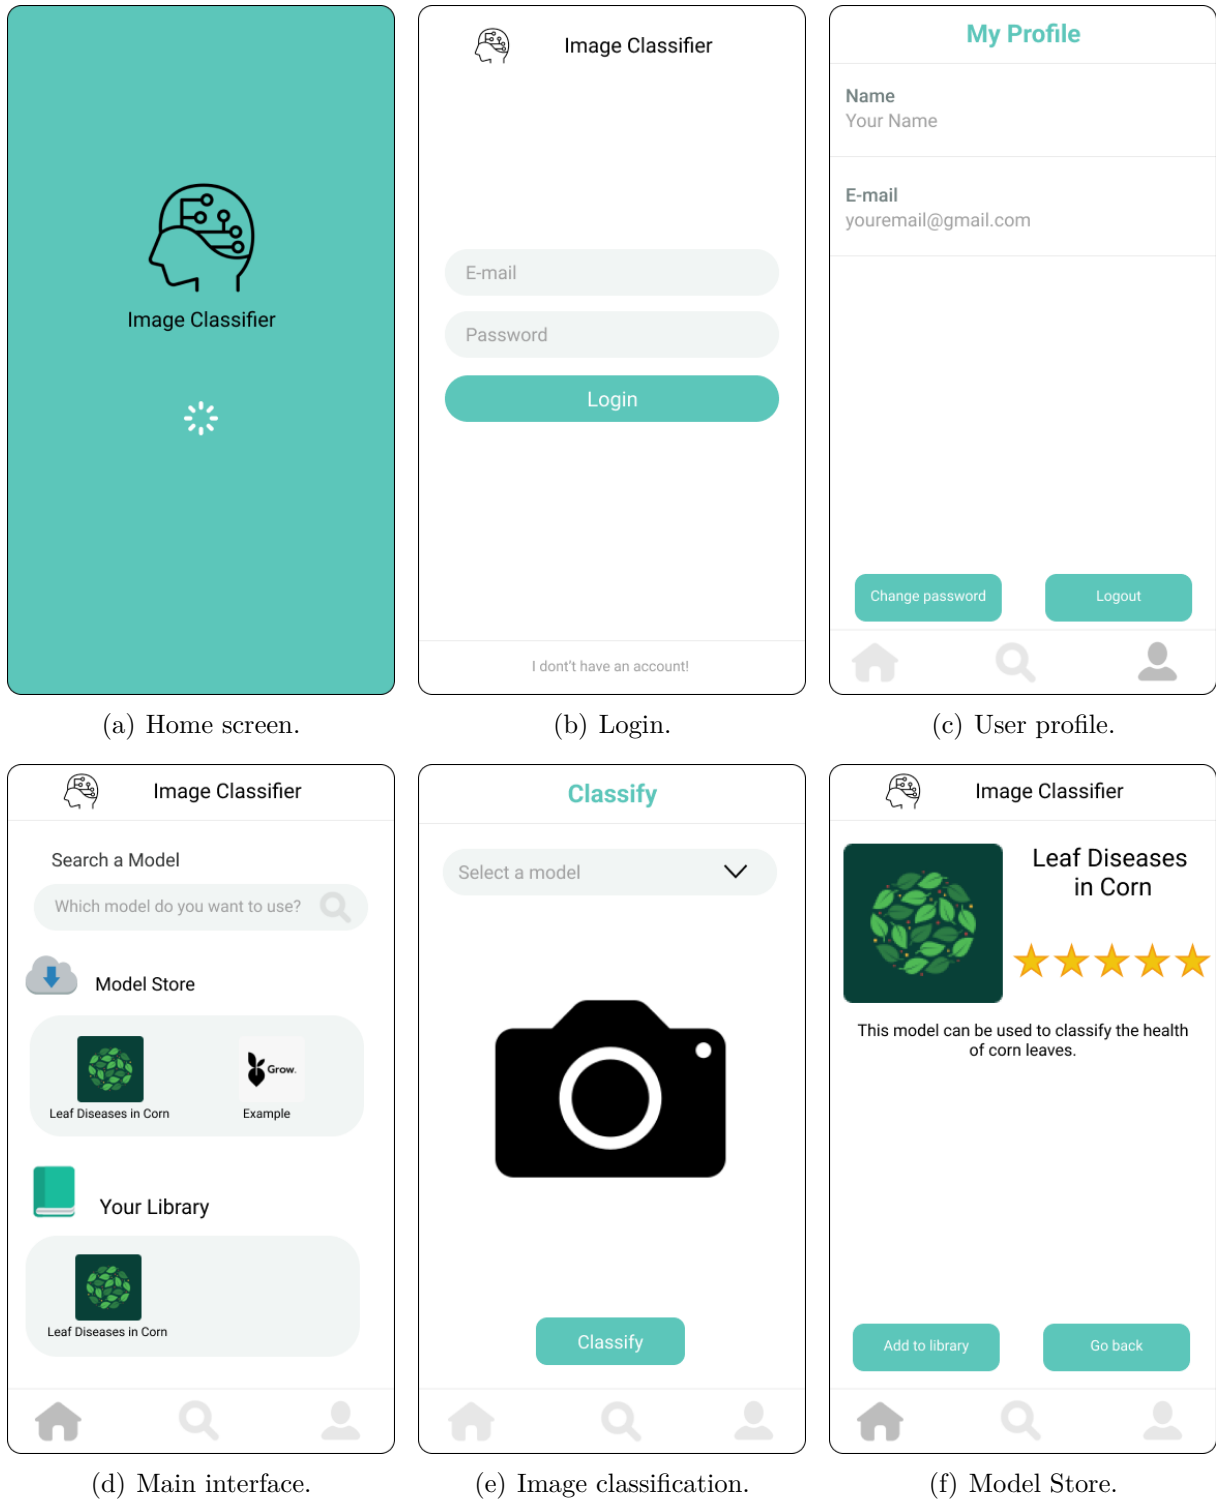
Image Classifier

(a) Home screen.

Image Classifier

E-mail

Password

Login

I don't have an account!

(b) Login.

My Profile

Name
Your Name

E-mail
youremail@gmail.com

Change password

Logout

(c) User profile.

Image Classifier

Search a Model

Which model do you want to use?

Model Store

Leaf Diseases in Corn

Grow.

Example

Your Library

Leaf Diseases in Corn

(d) Main interface.

Classify

Select a model

Classify

(e) Image classification.

Image Classifier

Leaf Diseases in Corn

This model can be used to classify the health of corn leaves.

Add to library

Go back

(f) Model Store.